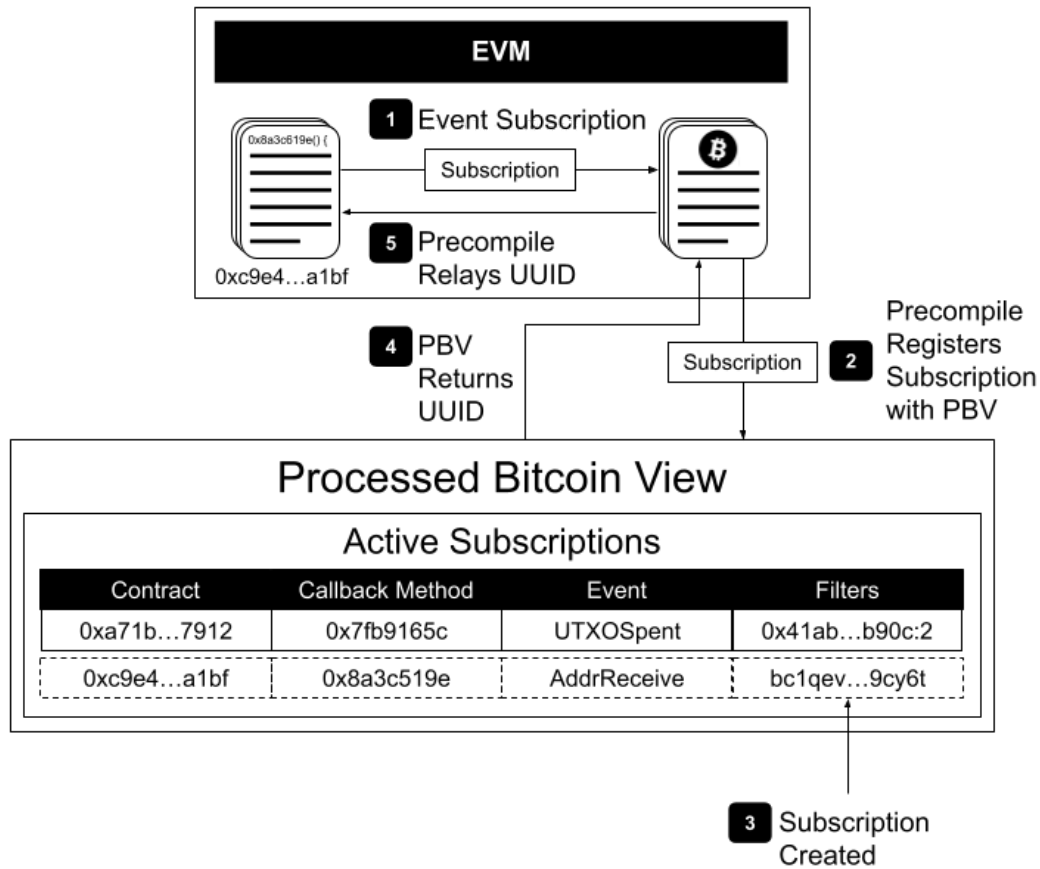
EVM

1 Event Subscription

0x8a3c619e() {

Subscription

5 Precompile Relays UUID

0xc9e4…a1bf

Precompile Registers Subscription with PBV

4 PBV Returns UUID

Subscription

2

Processed Bitcoin View

Active Subscriptions

| Contract | Callback Method | Event | Filters |
|---|---|---|---|
| 0xa71b…7912 | 0x7fb9165c | UTXOSpent | 0x41ab…b90c:2 |
| 0xc9e4…a1bf | 0x8a3c519e | AddrReceive | bc1qev…9cy6t |

3 Subscription Created